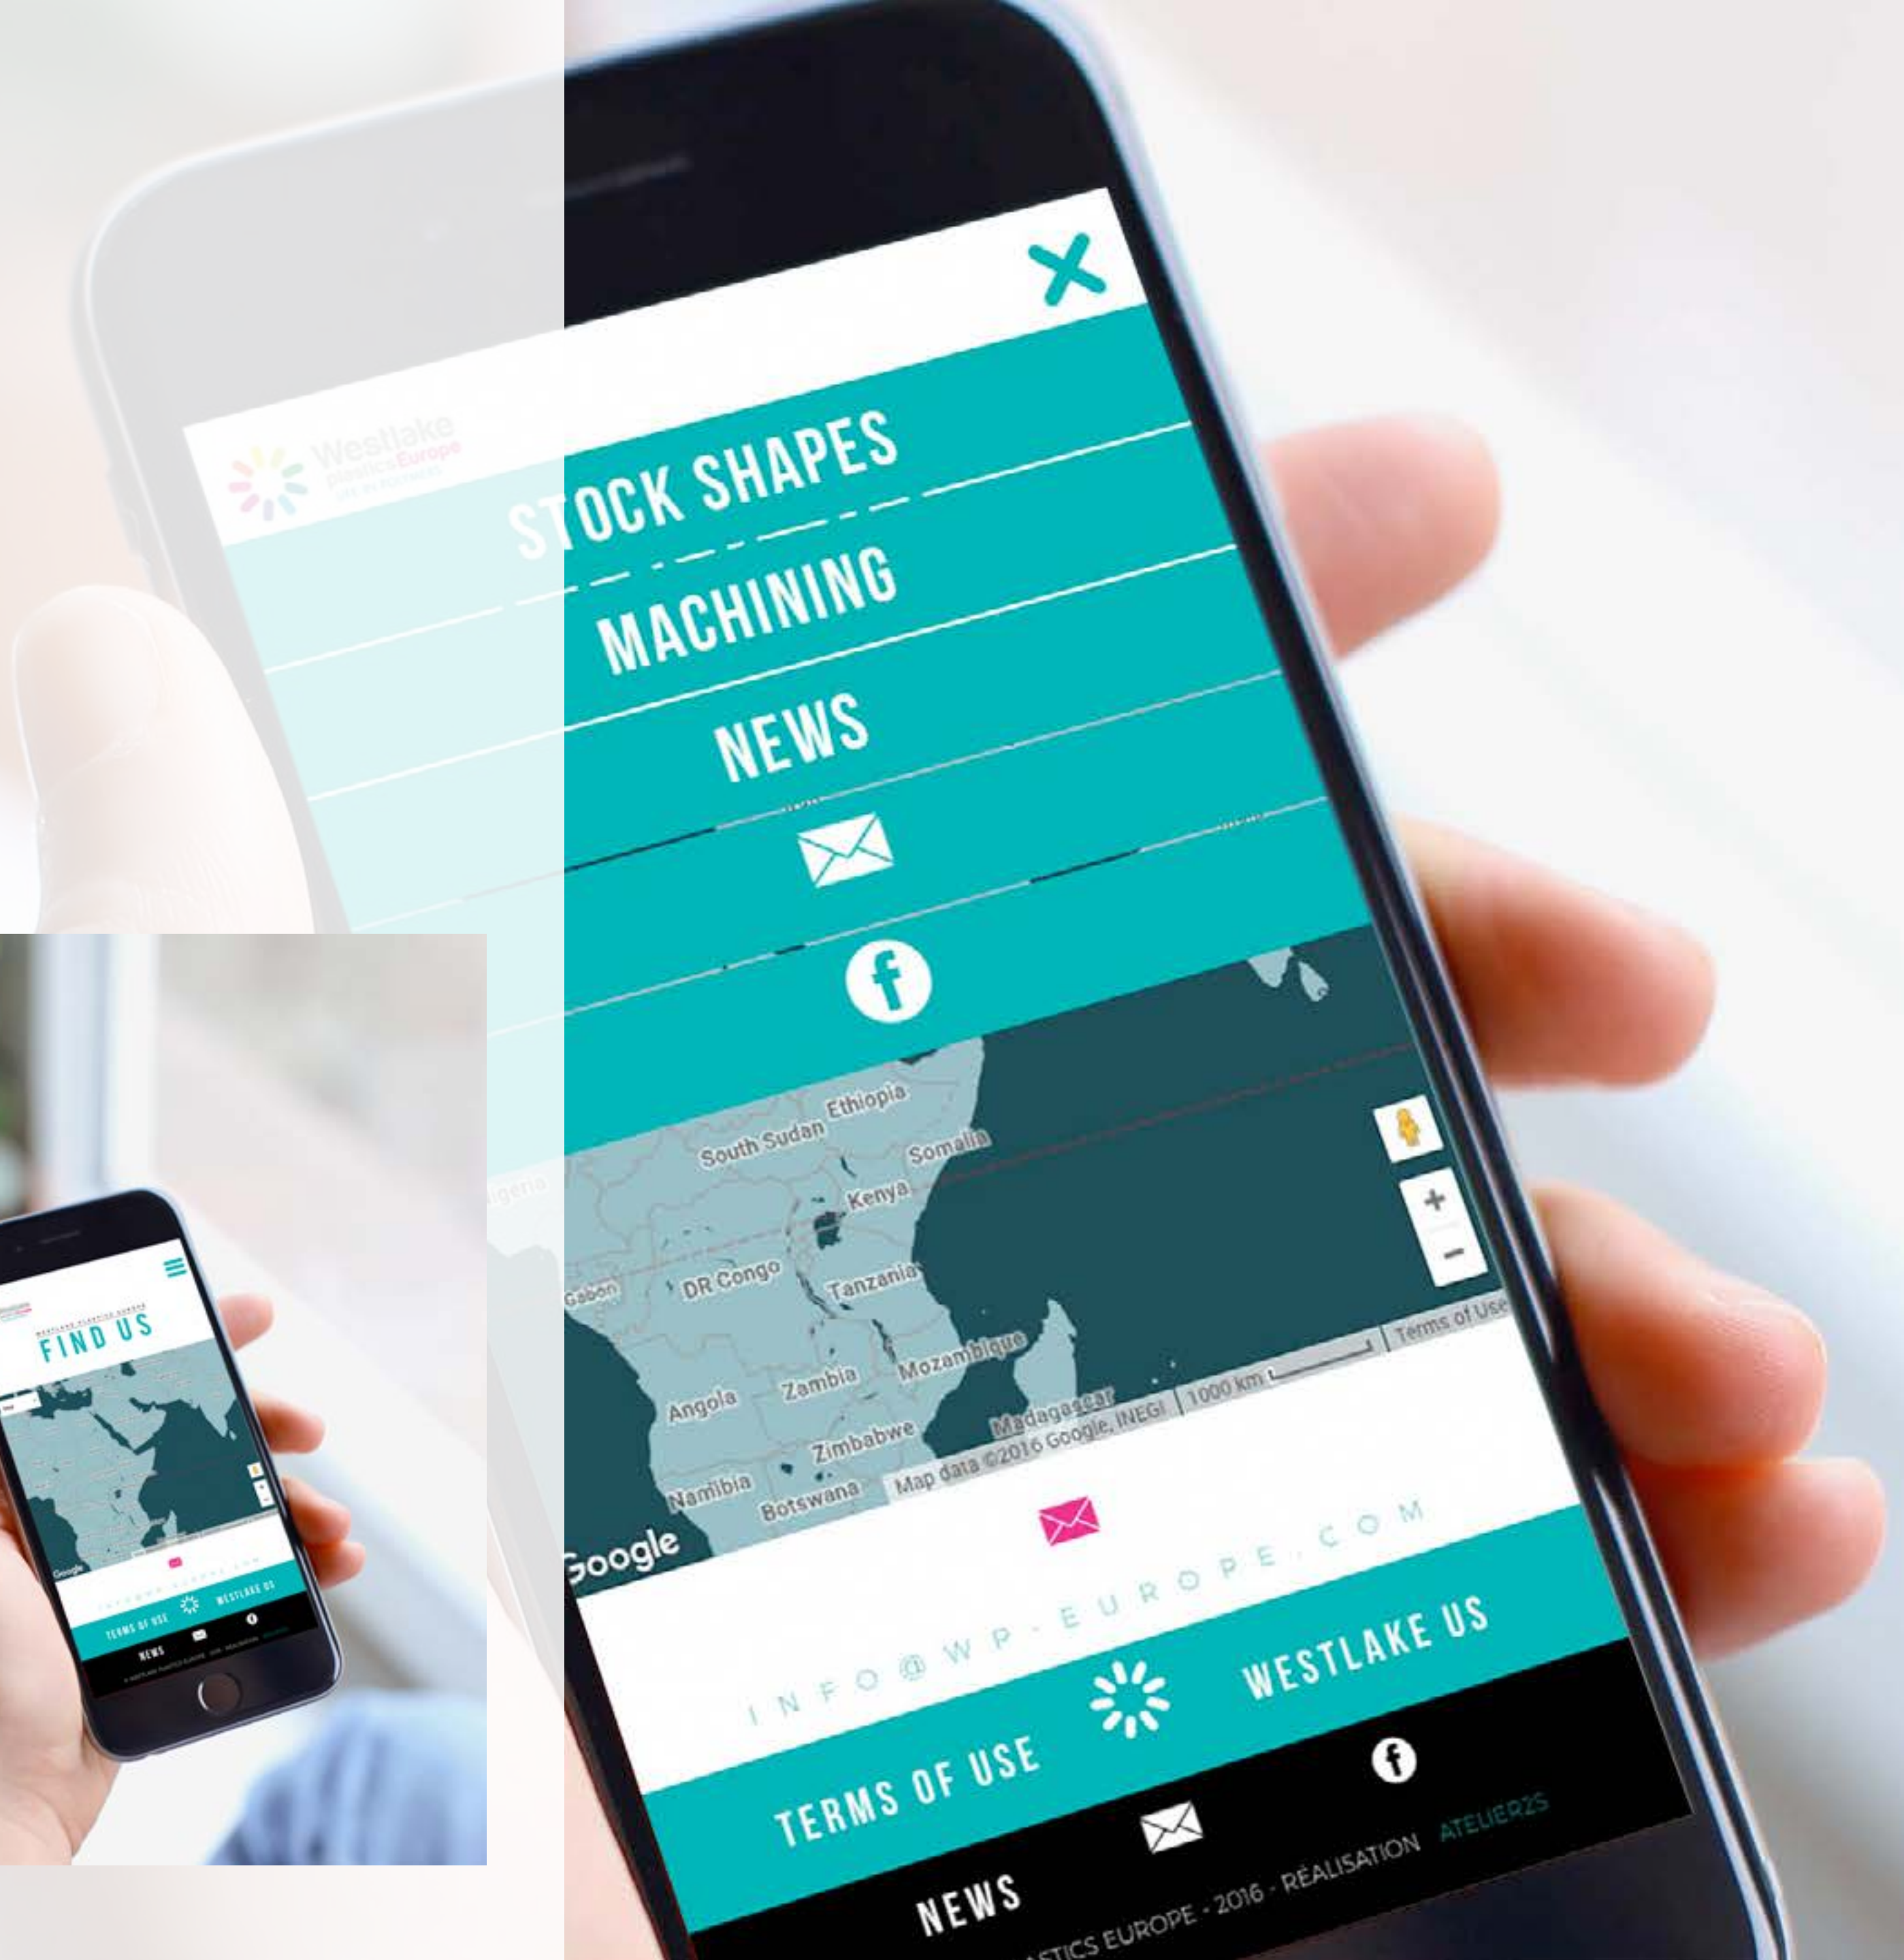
Westlake PlasticsEurope

STOCK SHAPES

MACHINING

NEWS

South Sudan
Ethiopia
Somalia
Kenya
Gabon
DR Congo
Tanzania
Angola
Zambia
Mozambique
Zimbabwe
Madagascar
Namibia
Botswana
Google
Map data ©2016 Google, INEGI
1000 km
Terms of Use

INFO@WP-EUROPE.COM

TERMS OF USE

WESTLAKE US

NEWS

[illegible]STICS EUROPE - 2016 - RÉALISATION ATELIER2S

FIND US
TERMS OF USE
WESTLAKE US
NEWS